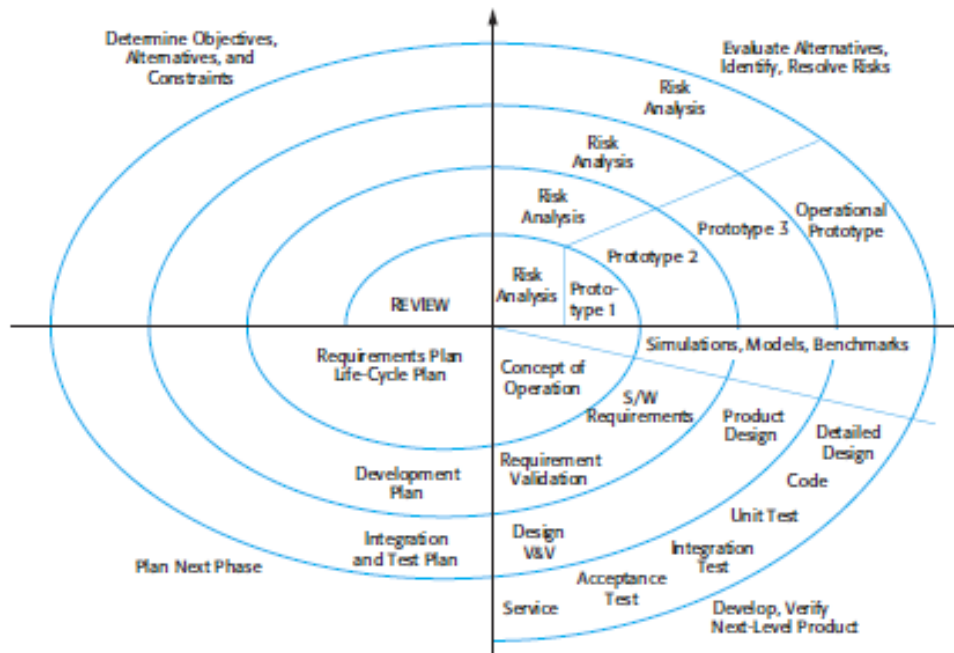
Determine Objectives, Alternatives, and Constraints

Evaluate Alternatives, Identify, Resolve Risks

Risk Analysis

Risk Analysis

Risk Analysis

Risk Analysis

Operational Prototype

Prototype 3

Prototype 2

Prototype 1

REVIEW

Simulations, Models, Benchmarks

Requirements Plan Life-Cycle Plan

Concept of Operation

S/W Requirements

Product Design

Detailed Design

Code

Development Plan

Requirement Validation

Unit Test

Integration and Test Plan

Design V&V

Integration Test

Plan Next Phase

Acceptance Test

Service

Develop, Verify Next-Level Product